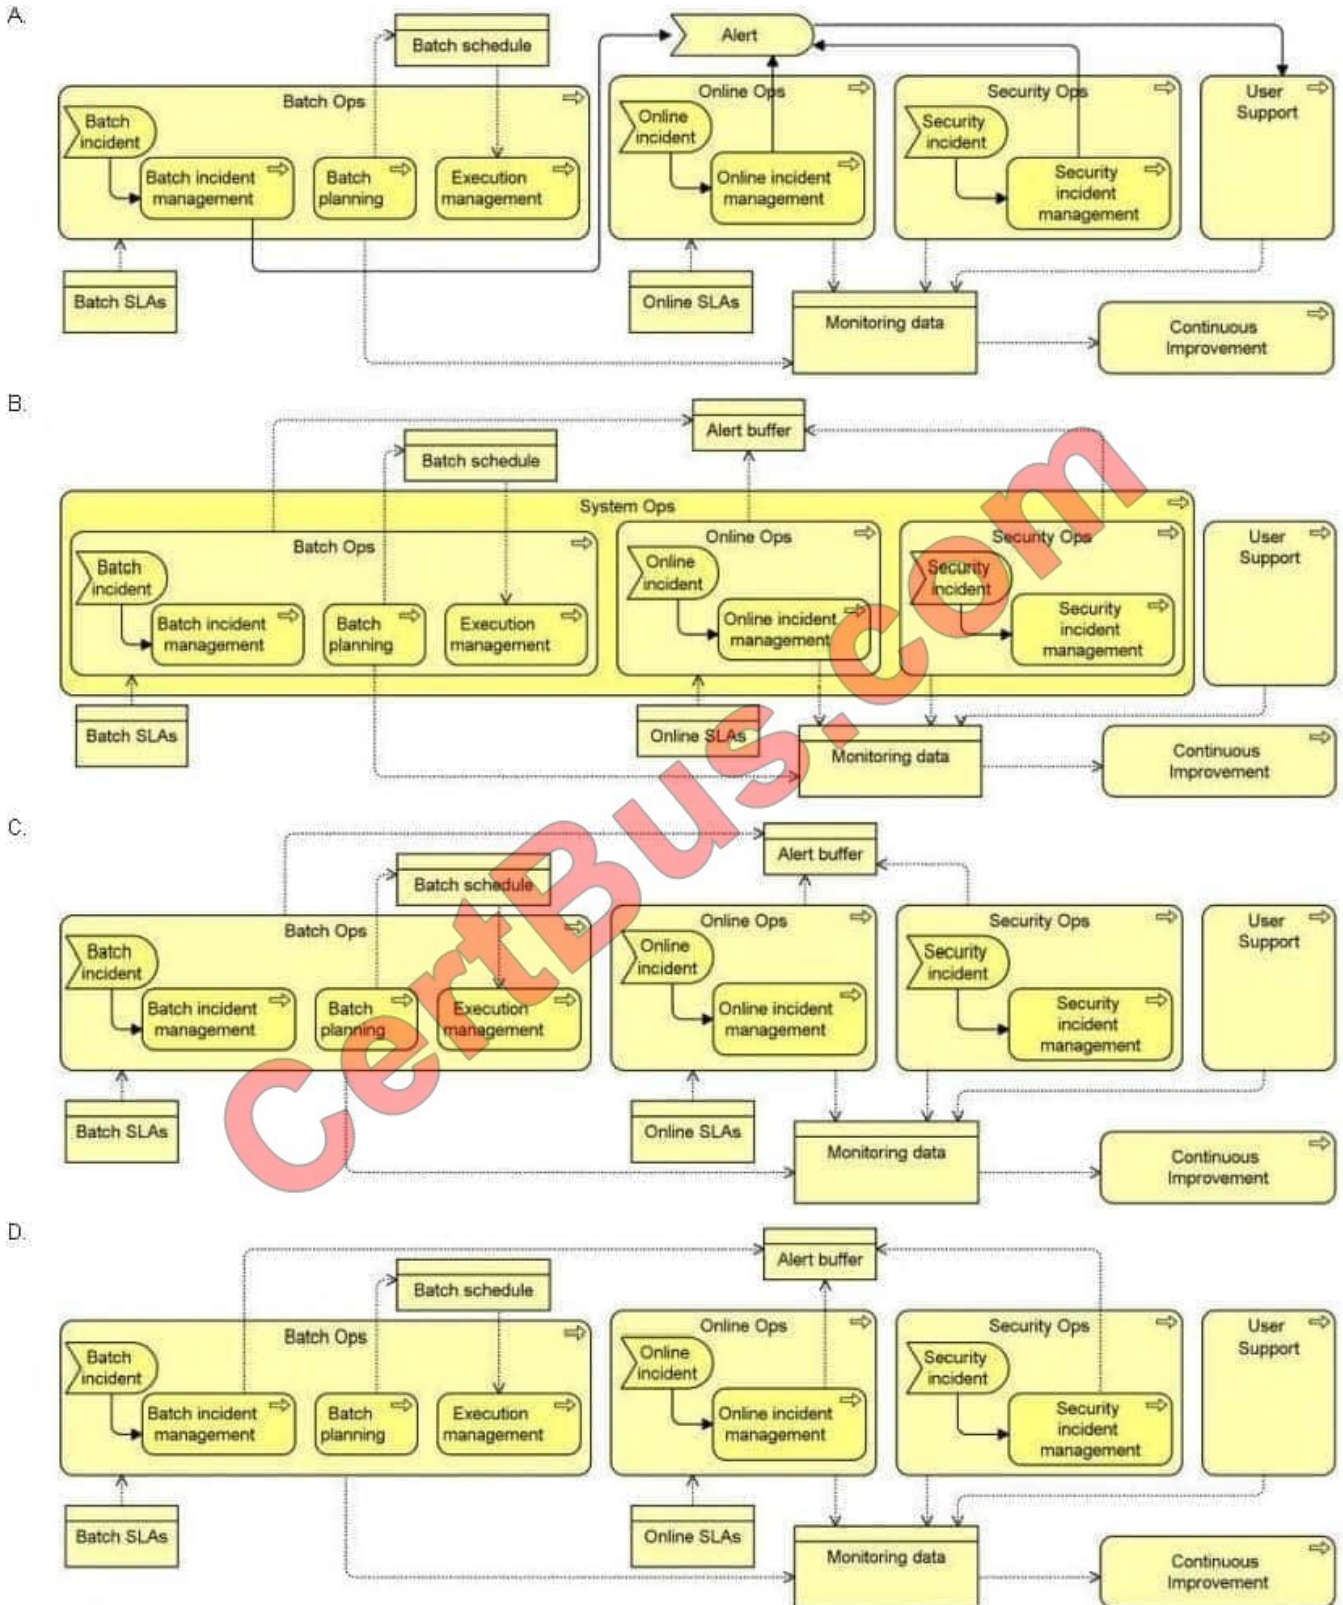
A.

Batch schedule

Alert

Batch Ops

Batch incident

Batch incident management

Batch planning

Execution management

Online Ops

Online incident

Online incident management

Security Ops

Security incident

Security incident management

User Support

Batch SLAs

Online SLAs

Monitoring data

Continuous Improvement

B.

Alert buffer

Batch schedule

System Ops

Batch Ops

Batch incident

Batch incident management

Batch planning

Execution management

Online Ops

Online incident

Online incident management

Security Ops

Security incident

Security incident management

User Support

Batch SLAs

Online SLAs

Monitoring data

Continuous Improvement

C.

Alert buffer

Batch schedule

Batch Ops

Batch incident

Batch incident management

Batch planning

Execution management

Online Ops

Online incident

Online incident management

Security Ops

Security incident

Security incident management

User Support

Batch SLAs

Online SLAs

Monitoring data

Continuous Improvement

D.

Alert buffer

Batch schedule

Batch Ops

Batch incident

Batch incident management

Batch planning

Execution management

Online Ops

Online incident

Online incident management

Security Ops

Security incident

Security incident management

User Support

Batch SLAs

Online SLAs

Monitoring data

Continuous Improvement

CertBus.com